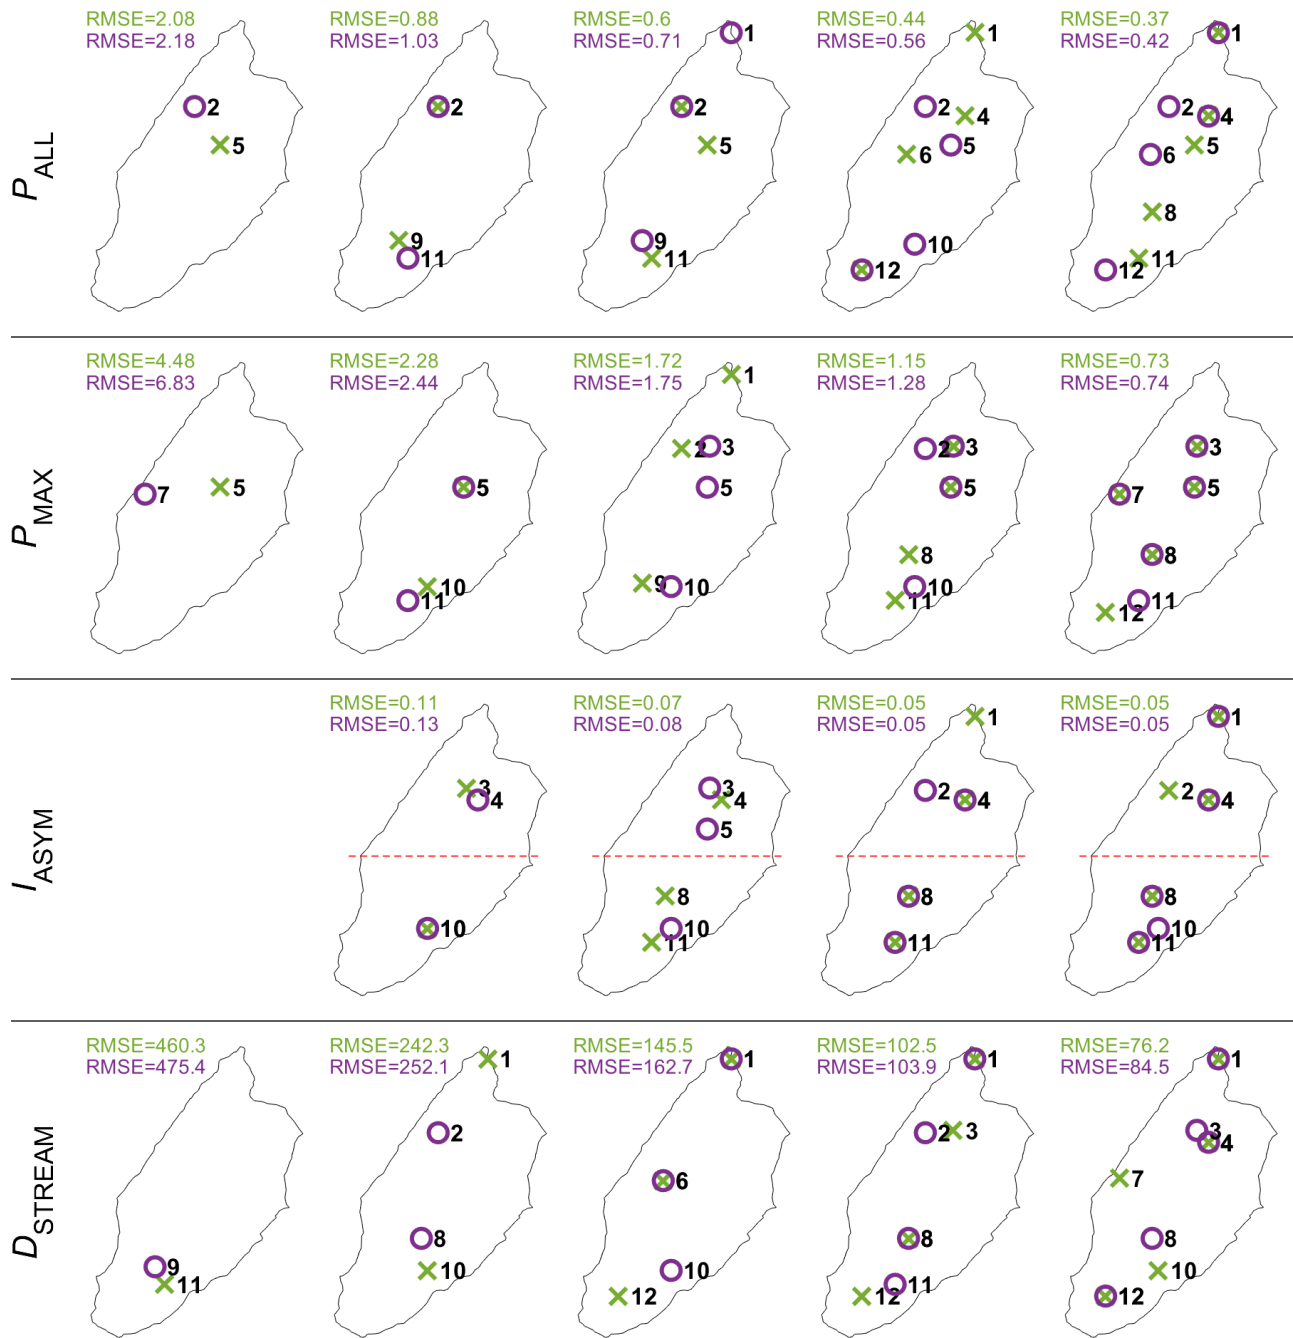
$P_{ALL}$

RMSE=2.08
RMSE=2.18
2
5

RMSE=0.88
RMSE=1.03
2
9
11

RMSE=0.6
RMSE=0.71
1
2
5
9
11

RMSE=0.44
RMSE=0.56
1
2
4
6
5
10
12

RMSE=0.37
RMSE=0.42
1
2
4
6
5
8
11
12

$P_{MAX}$

RMSE=4.48
RMSE=6.83
7
5

RMSE=2.28
RMSE=2.44
5
10
11

RMSE=1.72
RMSE=1.75
1
2
3
5
9
10

RMSE=1.15
RMSE=1.28
2
3
5
8
10
11

RMSE=0.73
RMSE=0.74
3
7
5
8
11
12

$I_{ASYM}$

RMSE=0.11
RMSE=0.13
3
4
10

RMSE=0.07
RMSE=0.08
3
4
5
8
10
11

RMSE=0.05
RMSE=0.05
1
2
4
8
11

RMSE=0.05
RMSE=0.05
1
2
4
8
10
11

$D_{STREAM}$

RMSE=460.3
RMSE=475.4
9
11

RMSE=242.3
RMSE=252.1
1
2
8
10

RMSE=145.5
RMSE=162.7
1
6
10
12

RMSE=102.5
RMSE=103.9
1
2
3
8
11
12

RMSE=76.2
RMSE=84.5
1
3
4
7
8
10
12